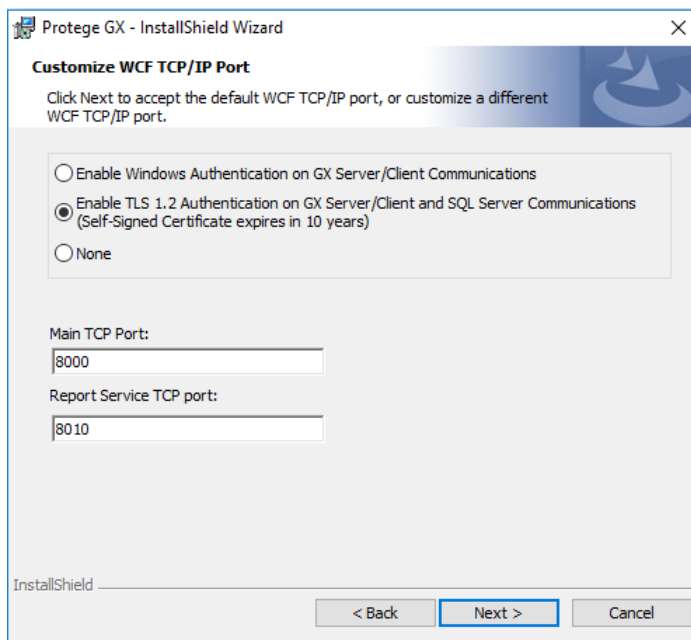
Protege GX - InstallShield Wizard

Customize WCF TCP/IP Port

Click Next to accept the default WCF TCP/IP port, or customize a different WCF TCP/IP port.

Enable Windows Authentication on GX Server/Client Communications

Enable TLS 1.2 Authentication on GX Server/Client and SQL Server Communications (Self-Signed Certificate expires in 10 years)

None

Main TCP Port:

8000

Report Service TCP port:

8010

InstallShield

< Back

Next >

Cancel